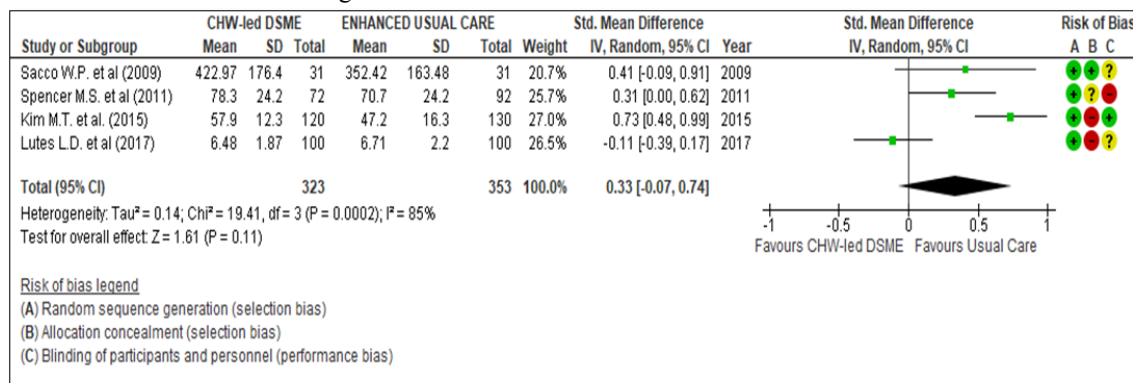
| | CHW-led DSME | | | ENHANCED USUAL CARE | | | | Std. Mean Difference | | Std. Mean Difference | Risk of Bias |
|---|---|---|---|---|---|---|---|---|---|---|---|
| Study or Subgroup | Mean | SD | Total | Mean | SD | Total | Weight | IV, Random, 95% CI | Year | IV, Random, 95% CI | A B C |
| Sacco W.P. et al (2009) | 422.97 | 176.4 | 31 | 352.42 | 163.48 | 31 | 20.7% | 0.41 [-0.09, 0.91] | 2009 | | + + ? |
| Spencer M.S. et al (2011) | 78.3 | 24.2 | 72 | 70.7 | 24.2 | 92 | 25.7% | 0.31 [0.00, 0.62] | 2011 | | + ? − |
| Kim M.T. et al. (2015) | 57.9 | 12.3 | 120 | 47.2 | 16.3 | 130 | 27.0% | 0.73 [0.48, 0.99] | 2015 | | + − + |
| Lutes L.D. et al (2017) | 6.48 | 1.87 | 100 | 6.71 | 2.2 | 100 | 26.5% | -0.11 [-0.39, 0.17] | 2017 | | + − ? |
| Total (95% CI) | | | 323 | | | 353 | 100.0% | 0.33 [-0.07, 0.74] | | | |

Heterogeneity: Tau² = 0.14; Chi² = 19.41, df = 3 (P = 0.0002); I² = 85%
Test for overall effect: Z = 1.61 (P = 0.11)

-1 -0.5 0 0.5 1
Favours CHW-led DSME Favours Usual Care

Risk of bias legend
(A) Random sequence generation (selection bias)
(B) Allocation concealment (selection bias)
(C) Blinding of participants and personnel (performance bias)